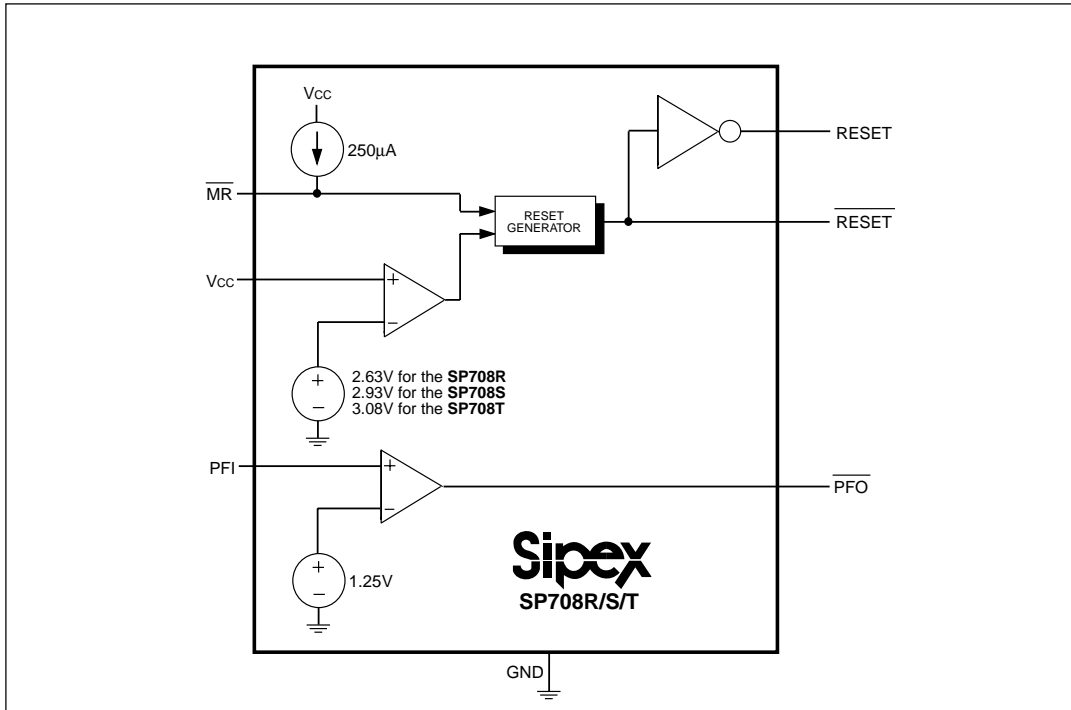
Vcc
250µA
RESET
$\overline{MR}$
RESET GENERATOR
$\overline{RESET}$
Vcc
+
−
+
−
2.63V for the **SP708R**
2.93V for the **SP708S**
3.08V for the **SP708T**
PFI
+
−
$\overline{PFO}$
+
−
1.25V
Sipex
SP708R/S/T
GND